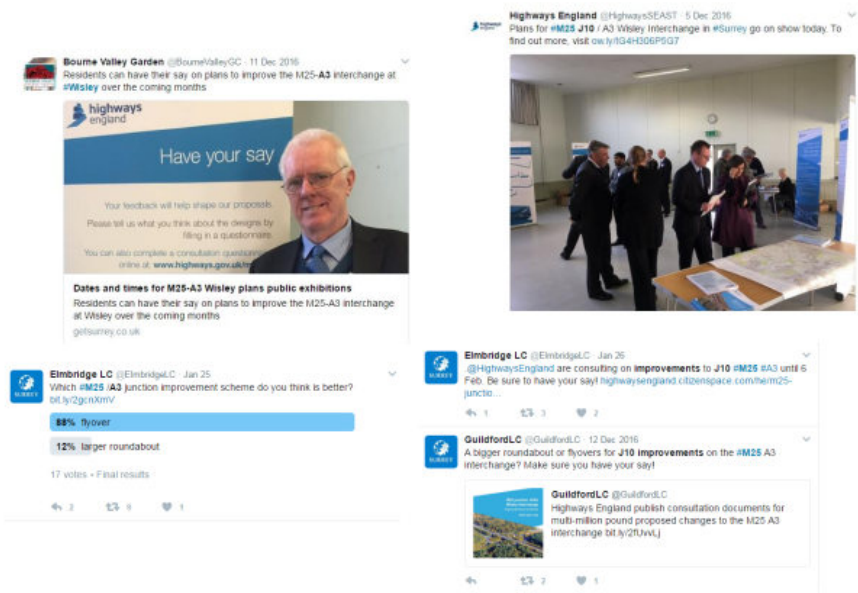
Bourne Valley Garden @BourneValleyGC · 11 Dec 2016
Residents can have their say on plans to improve the M25-A3 interchange at #Wisley over the coming months

highways england

Have your say

Your feedback will help shape our proposals.

Please tell us what you think about the designs by filling in a questionnaire.

You can also complete a consultation questionn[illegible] online at www.highways.gov.uk/m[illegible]

Dates and times for M25-A3 Wisley plans public exhibitions
Residents can have their say on plans to improve the M25-A3 interchange at Wisley over the coming months
getsurrey.co.uk

Highways England @HighwaysSEAST · 5 Dec 2016
Plans for #M25 J10 / A3 Wisley Interchange in #Surrey go on show today. To find out more, visit ow.ly/lG4H306P5G7

Elmbridge LC @ElmbridgeLC · Jan 25
Which #M25 /A3 junction improvement scheme do you think is better?
bit.ly/2gcnXmV

88% flyover

12% larger roundabout

17 votes • Final results

2 8 1

Elmbridge LC @ElmbridgeLC · Jan 26
.@HighwaysEngland are consulting on improvements to J10 #M25 #A3 until 6 Feb. Be sure to have your say! highwaysengland.citizenspace.com/he/m25-junctio...

1 3 2

GuildfordLC @GuildfordLC · 12 Dec 2016
A bigger roundabout or flyovers for J10 improvements on the #M25 A3 interchange? Make sure you have your say!

GuildfordLC @GuildfordLC
Highways England publish consultation documents for multi-million pound proposed changes to the M25 A3 interchange bit.ly/2fUvvLj

2 1